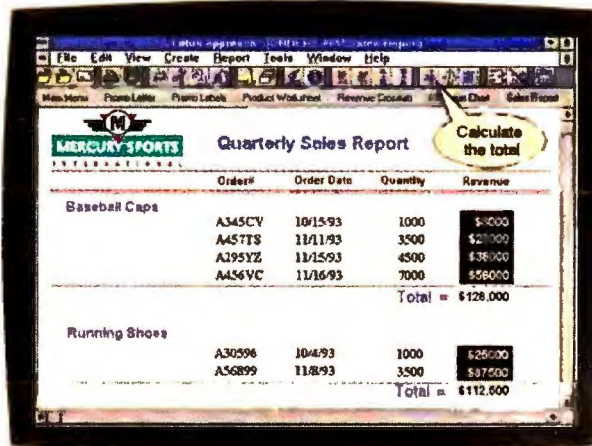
Lotus Approach - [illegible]

File Edit View Create Report Tools Window Help

Mailing Promo Letter Promo Labels Product Worksheet Revenue Crosstab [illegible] Chart Sales Report

MERCURY SPORTS INTERNATIONAL

Quarterly Sales Report

Calculate the total

| | Order# | Order Date | Quantity | Revenue |
|---|---|---|---|---|
| Baseball Caps | | | | |
| | A345CV | 10/15/93 | 1000 | $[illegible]000 |
| | A457TS | 11/11/93 | 3500 | $2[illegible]000 |
| | A295YZ | 11/15/93 | 4500 | $36000 |
| | A456VC | 11/16/93 | 7000 | $56000 |
| | | | Total = | $128,000 |
| Running Shoes | | | | |
| | A30596 | 10/4/93 | 1000 | $25000 |
| | A56899 | 11/8/93 | 3500 | $87500 |
| | | | Total = | $112,500 |